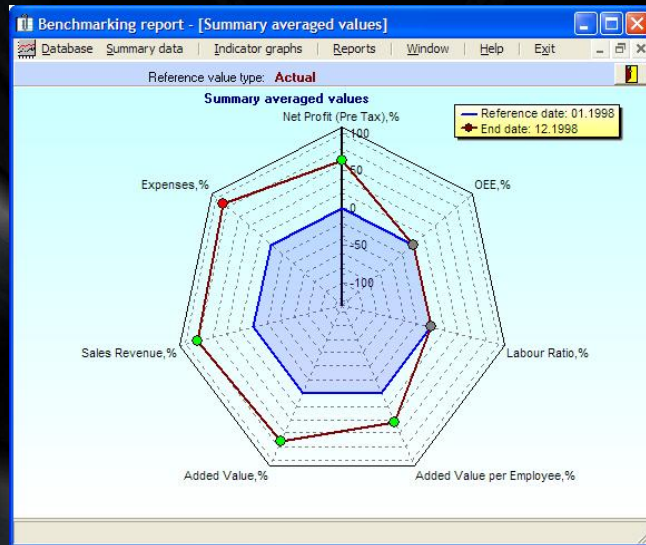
Benchmarking report - [Summary averaged values]

Database | Summary data | Indicator graphs | Reports | Window | Help | Exit

Reference value type: Actual

Summary averaged values

Reference date: 01.1998
End date: 12.1998

Net Profit (Pre Tax),%
100
50
0
-50
-100

OEE,%
Labour Ratio,%
Added Value per Employee,%
Added Value,%
Sales Revenue,%
Expenses,%